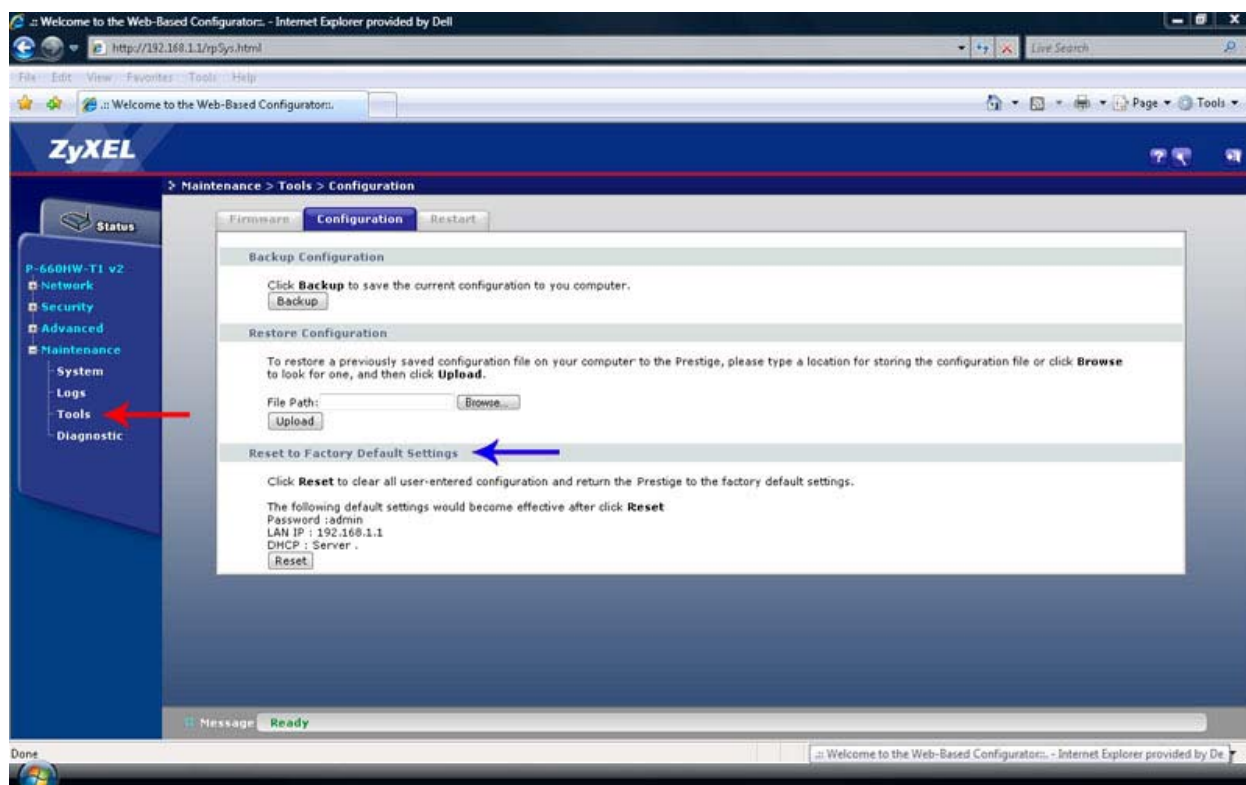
.:: Welcome to the Web-Based Configurator::. - Internet Explorer provided by Dell

http://192.168.1.1/rpSys.html

Live Search

File Edit View Favorites Tools Help

.:: Welcome to the Web-Based Configurator::.

Page ▾ Tools ▾

ZyXEL

> Maintenance > Tools > Configuration

Status

P-660HW-T1 v2
Network
Security
Advanced
Maintenance
System
Logs
Tools
Diagnostic

Firmware Configuration Restart

Backup Configuration

Click **Backup** to save the current configuration to you computer.

Backup

Restore Configuration

To restore a previously saved configuration file on your computer to the Prestige, please type a location for storing the configuration file or click **Browse** to look for one, and then click **Upload**.

File Path: Browse...

Upload

Reset to Factory Default Settings

Click **Reset** to clear all user-entered configuration and return the Prestige to the factory default settings.

The following default settings would become effective after click **Reset**
Password :admin
LAN IP : 192.168.1.1
DHCP : Server .

Reset

Message Ready

Done

.:: Welcome to the Web-Based Configurator::. - Internet Explorer provided by De